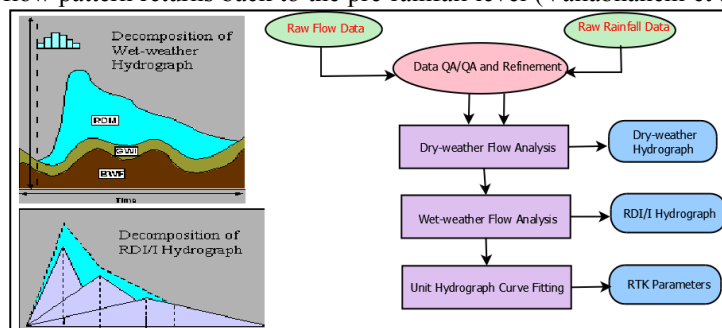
flow pattern returns back to the pre-rainfall level (Vallabhaneni et

Decomposition of Wet-weather Hydrograph

RDII

GWI

BWF

Time

Decomposition of RDI/I Hydrograph

Raw Flow Data

Raw Rainfall Data

Data QA/QA and Refinement

Dry-weather Flow Analysis

Dry-weather Hydrograph

Wet-weather Flow Analysis

RDI/I Hydrograph

Unit Hydrograph Curve Fitting

RTK Parameters